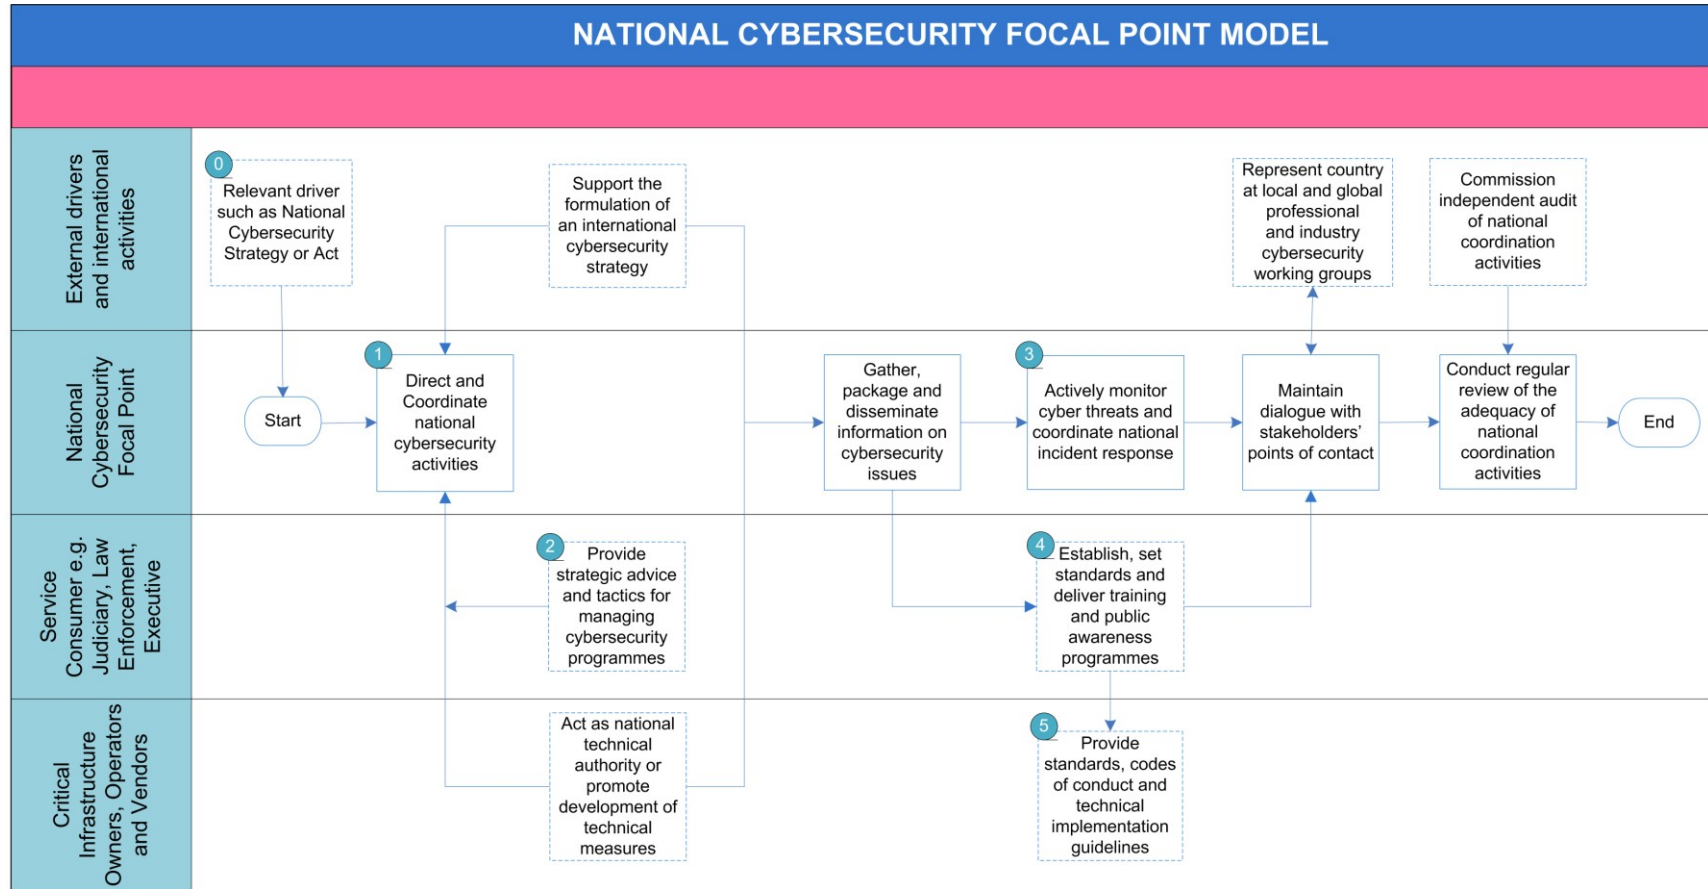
NATIONAL CYBERSECURITY FOCAL POINT MODEL

External drivers and international activities

0 Relevant driver such as National Cybersecurity Strategy or Act

Support the formulation of an international cybersecurity strategy

Represent country at local and global professional and industry cybersecurity working groups

Commission independent audit of national coordination activities

National Cybersecurity Focal Point

Start

1 Direct and Coordinate national cybersecurity activities

Gather, package and disseminate information on cybersecurity issues

3 Actively monitor cyber threats and coordinate national incident response

Maintain dialogue with stakeholders' points of contact

Conduct regular review of the adequacy of national coordination activities

End

Service Consumer e.g. Judiciary, Law Enforcement, Executive

2 Provide strategic advice and tactics for managing cybersecurity programmes

4 Establish, set standards and deliver training and public awareness programmes

Critical Infrastructure Owners, Operators and Vendors

Act as national technical authority or promote development of technical measures

5 Provide standards, codes of conduct and technical implementation guidelines